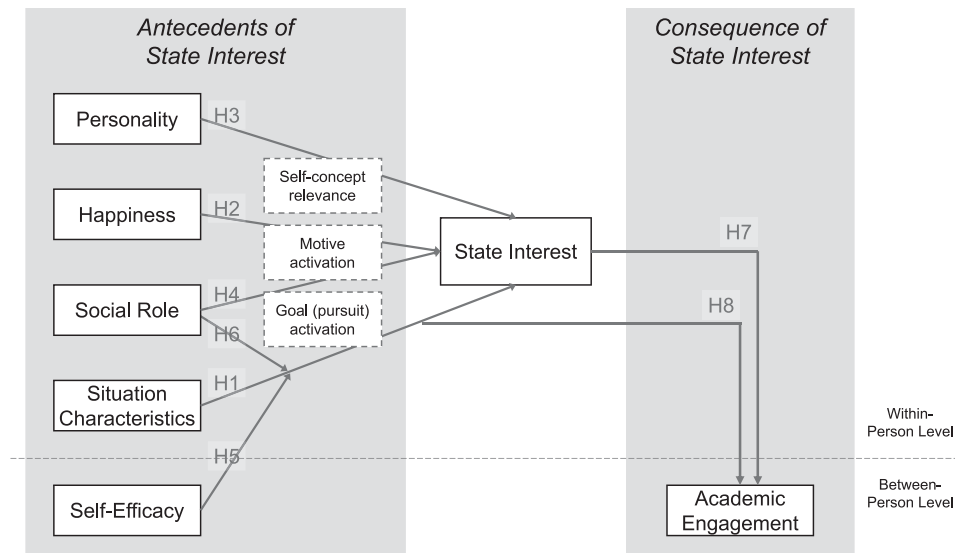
Antecedents of State Interest

Consequence of State Interest

Personality

H3

Self-concept relevance

Happiness

H2

Motive activation

State Interest

H7

Social Role

H4

Goal (pursuit) activation

H8

H6

Situation Characteristics

H1

Within-Person Level

H5

Between-Person Level

Self-Efficacy

Academic Engagement